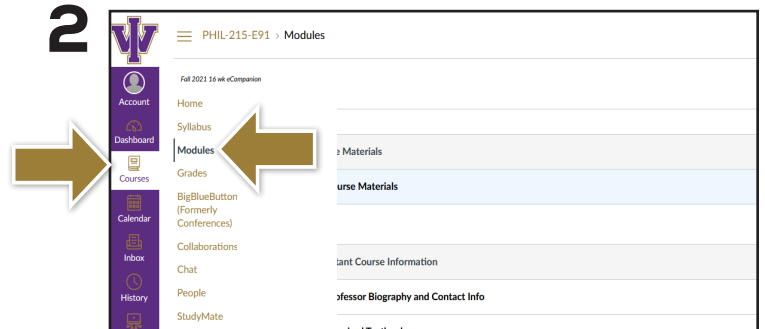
2

PHIL-215-E91 › Modules

Account
Dashboard
Courses
Calendar
Inbox
History

Fall 2021 16 wk eCompanion

Home
Syllabus
Modules
Grades
BigBlueButton (Formerly Conferences)
Collaborations
Chat
People
StudyMate

e Materials
urse Materials
tant Course Information
ofessor Biography and Contact Info
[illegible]